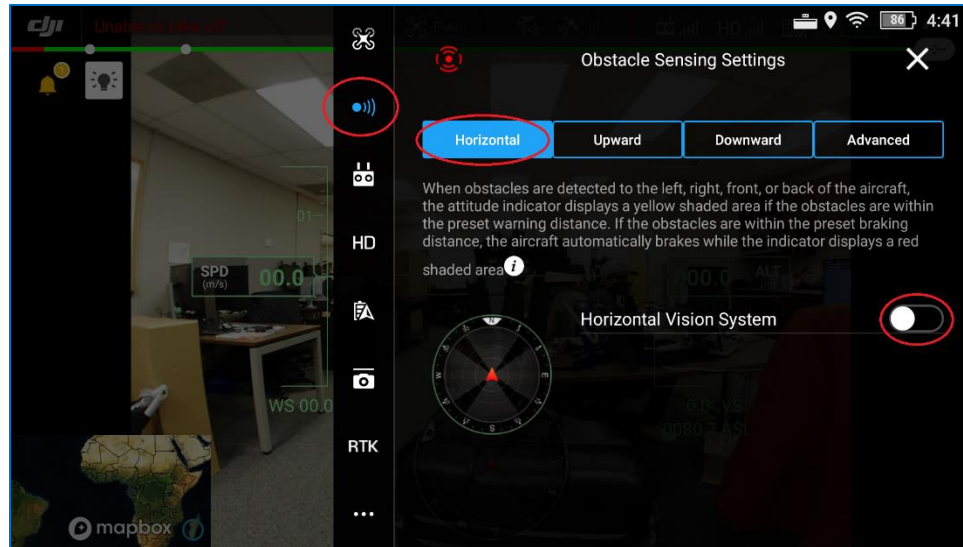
dji Unable to take off

86 4:41

Obstacle Sensing Settings

HD

RTK

Horizontal | Upward | Downward | Advanced

When obstacles are detected to the left, right, front, or back of the aircraft, the attitude indicator displays a yellow shaded area if the obstacles are within the preset warning distance. If the obstacles are within the preset braking distance, the aircraft automatically brakes while the indicator displays a red shaded area

SPD (m/s) 00.0

00.0 ALT

Horizontal Vision System

WS 00.0

0.0 VSL
0030.7 ASL

mapbox

...